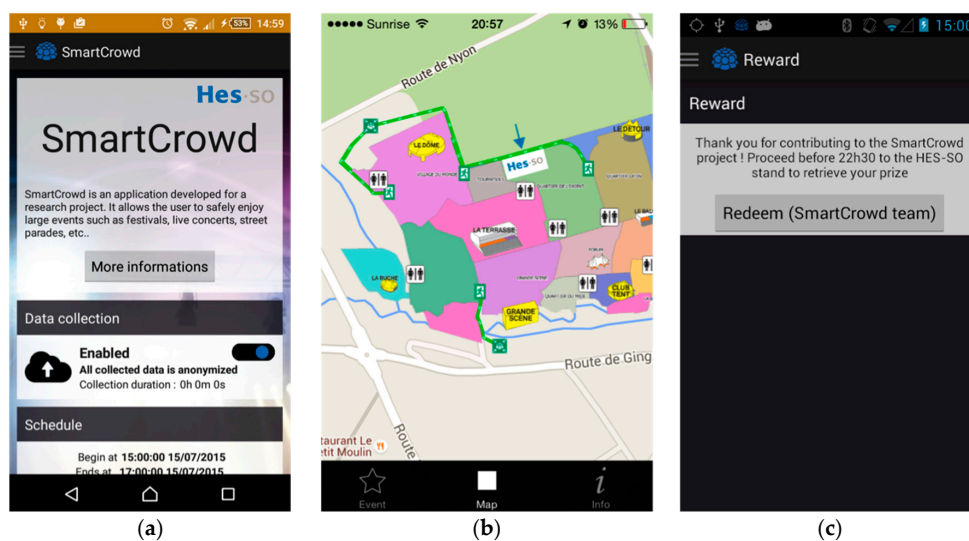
53% 14:59

SmartCrowd

Hes·so

SmartCrowd

SmartCrowd is an application developed for a research project. It allows the user to safely enjoy large events such as festivals, live concerts, street parades, etc..

More informations

Data collection

Enabled
All collected data is anonymized
Collection duration : 0h 0m 0s

Schedule

Begin at 15:00:00 15/07/2015
Ends at 17:00:00 15/07/2015

(a)

Sunrise 20:57 13%

Route de Nyon

LE DÔME

VILLAGE DU MONDE

TOURNESOL

Hes·so

QUARTIER DE L'OCCIDENT

LE DÉTOUR

QUARTIER DE VIE

LA TERRASSE

LA BUCHE

GRANDE SCÈNE

CLUB TENT

Route de Ging

Route

taurant Le
etit Moulin

Event

Map

Info

(b)

15:00

Reward

Reward

Thank you for contributing to the SmartCrowd project ! Proceed before 22h30 to the HES-SO stand to retrieve your prize

Redeem (SmartCrowd team)

(c)